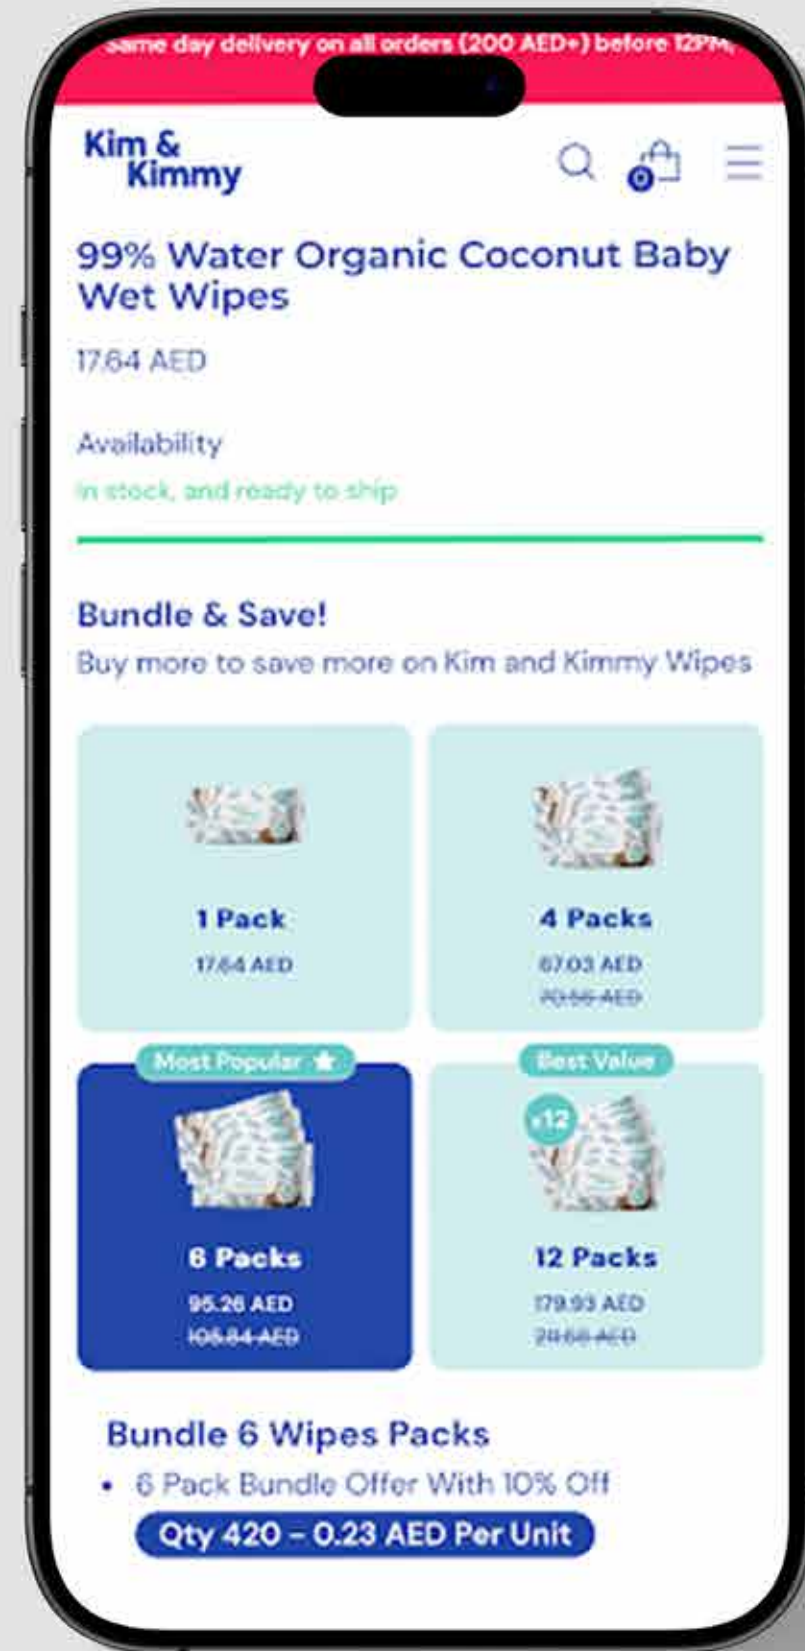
Same day delivery on all orders (200 AED+) before 12PM

Kim & Kimmy

0

99% Water Organic Coconut Baby Wet Wipes

17.64 AED

Availability

In stock, and ready to ship

Bundle & Save!

Buy more to save more on Kim and Kimmy Wipes

1 Pack
17.64 AED

4 Packs
67.03 AED
~~70.56 AED~~

Most Popular

6 Packs
95.26 AED
~~105.84 AED~~

Best Value

+12

12 Packs
179.93 AED
~~211.68 AED~~

Bundle 6 Wipes Packs

• 6 Pack Bundle Offer With 10% Off

Qty 420 – 0.23 AED Per Unit